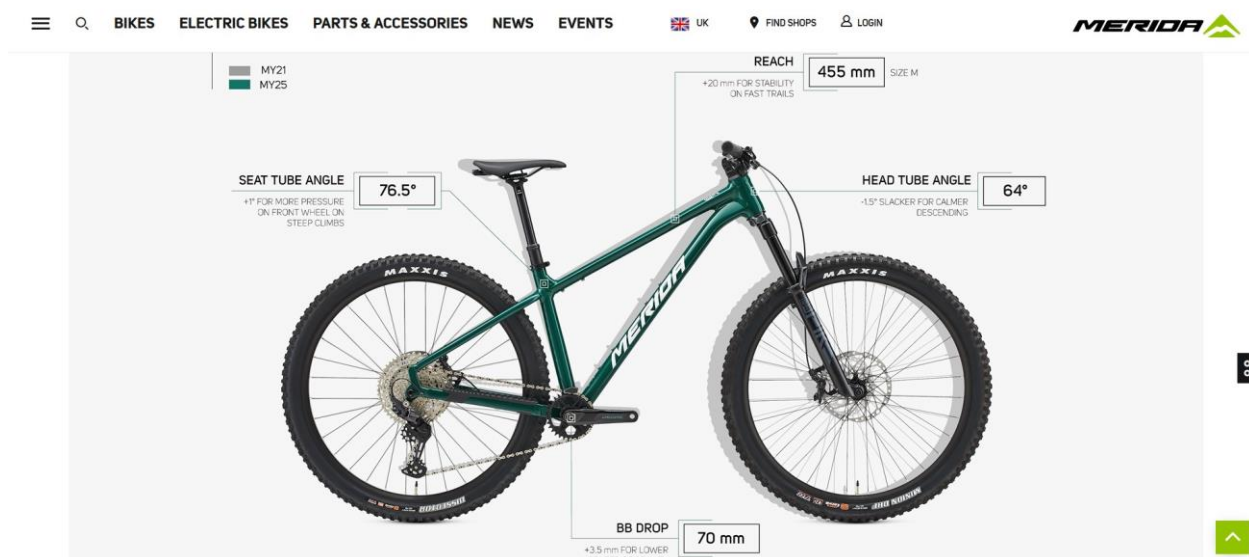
BIKES ELECTRIC BIKES PARTS & ACCESSORIES NEWS EVENTS UK FIND SHOPS LOGIN

MERIDA

MY21
MY25

REACH
455 mm
SIZE M
+20 mm FOR STABILITY ON FAST TRAILS

SEAT TUBE ANGLE
76.5°
+1° FOR MORE PRESSURE ON FRONT WHEEL ON STEEP CLIMBS

HEAD TUBE ANGLE
64°
-1.5° SLACKER FOR CALMER DESCENDING

MAXXIS
MAXXIS
MERIDA

BB DROP
70 mm
+3.5 mm FOR LOWER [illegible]